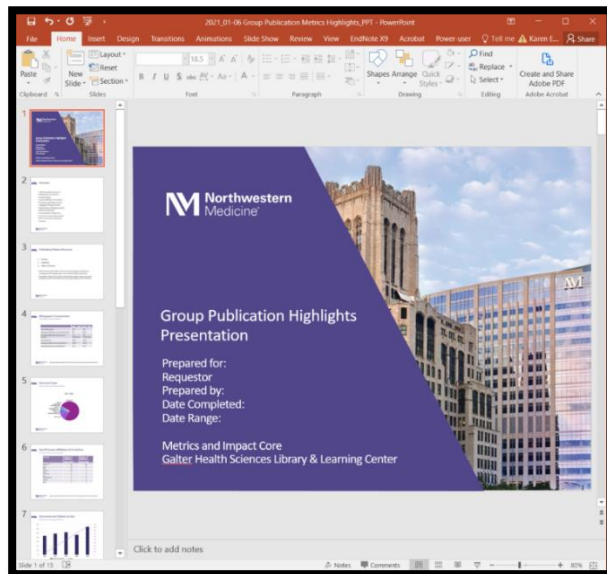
2021_01-06 Group Publication Metrics Highlights_PPT - PowerPoint

File Home Insert Design Transitions Animations Slide Show Review View EndNote X9 Acrobat Power user Tell me Karen E... Share

Paste Clipboard New Slide Layout Reset Section Slides Font Paragraph Shapes Arrange Quick Styles Drawing Find Replace Select Editing Create and Share Adobe PDF Adobe Acrobat

1 2 3 4 5 6 7

Northwestern Medicine

Group Publication Highlights Presentation

Prepared for:
Requestor
Prepared by:
Date Completed:
Date Range:

Metrics and Impact Core
Galter Health Sciences Library & Learning Center

Click to add notes

Slide 1 of 15 Notes Comments 80%